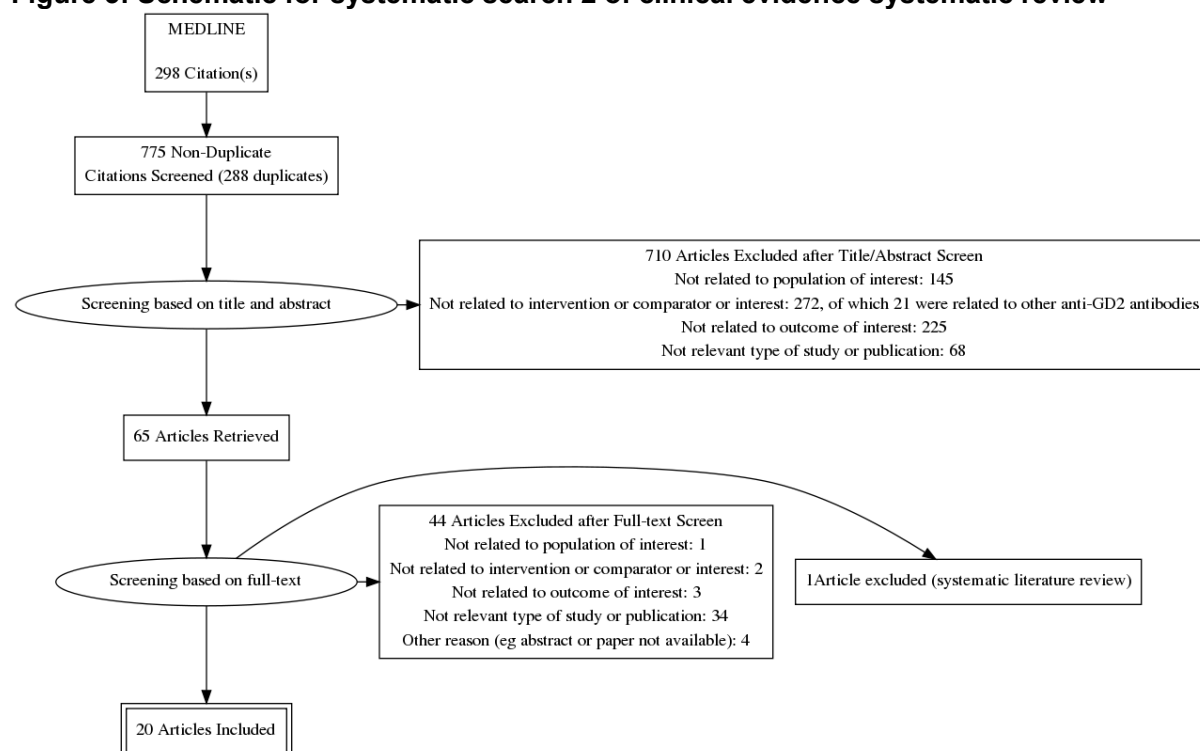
Figure 3: Schematic for systematic search 2 of clinical evidence systematic review

MEDLINE

298 Citation(s)

775 Non-Duplicate Citations Screened (288 duplicates)

Screening based on title and abstract

710 Articles Excluded after Title/Abstract Screen
Not related to population of interest: 145
Not related to intervention or comparator or interest: 272, of which 21 were related to other anti-GD2 antibodies
Not related to outcome of interest: 225
Not relevant type of study or publication: 68

65 Articles Retrieved

Screening based on full-text

44 Articles Excluded after Full-text Screen
Not related to population of interest: 1
Not related to intervention or comparator or interest: 2
Not related to outcome of interest: 3
Not relevant type of study or publication: 34
Other reason (eg abstract or paper not available): 4

1Article excluded (systematic literature review)

20 Articles Included